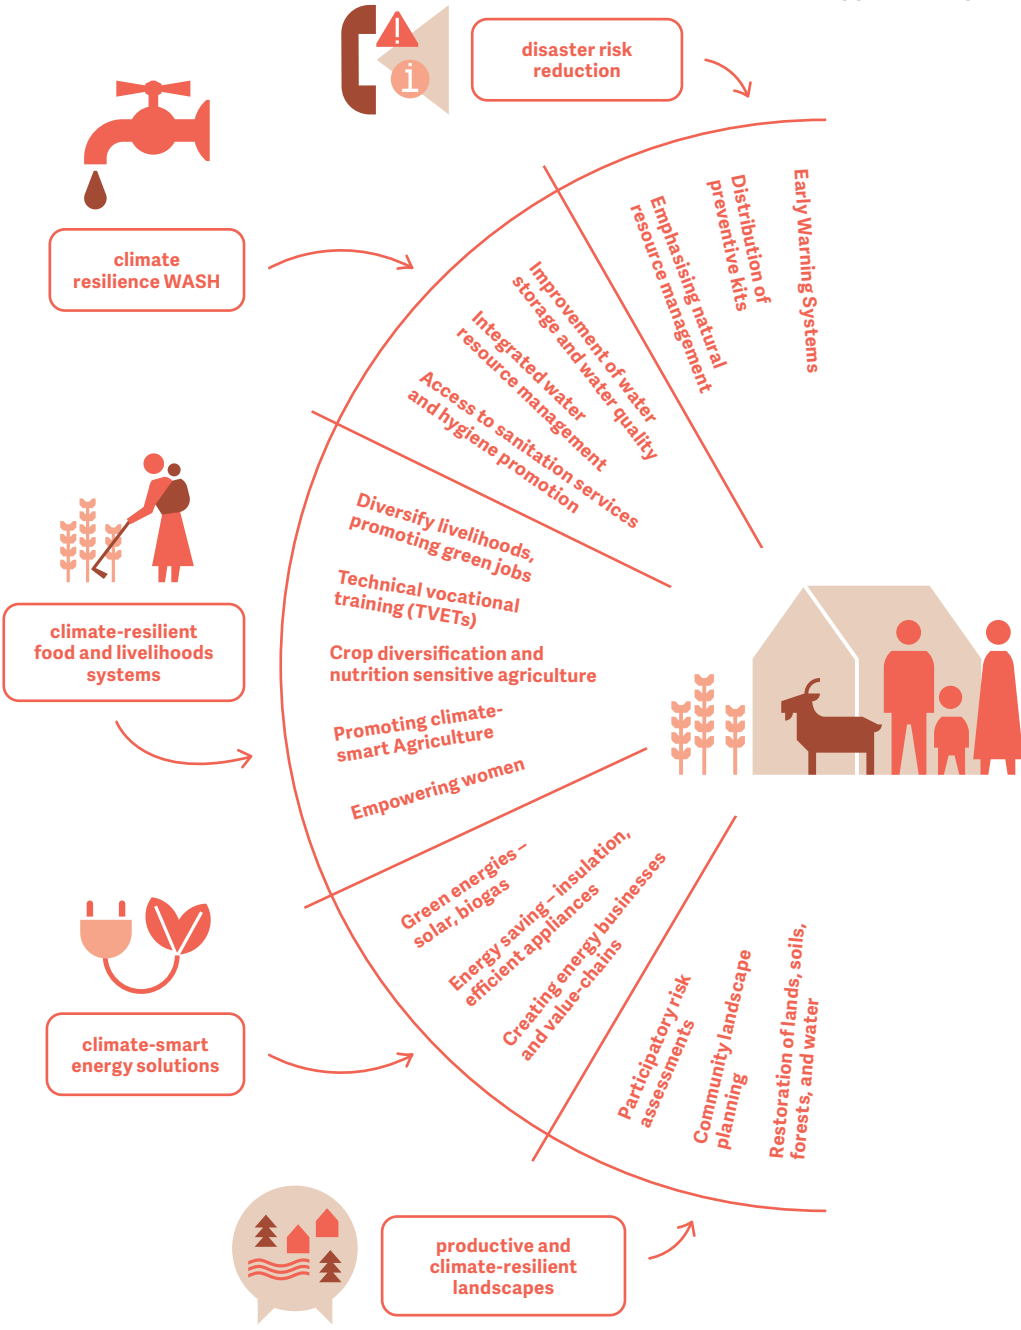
disaster risk reduction

Early Warning Systems

Distribution of preventive kits

Emphasising natural resource management

climate resilience WASH

Improvement of water storage and water quality

Integrated water resource management

Access to sanitation services and hygiene promotion

climate-resilient food and livelihoods systems

Diversify livelihoods, promoting green jobs

Technical vocational training (TVETs)

Crop diversification and nutrition sensitive agriculture

Promoting climate-smart Agriculture

Empowering women

climate-smart energy solutions

Green energies – solar, biogas

Energy saving – insulation, efficient appliances

Creating energy businesses and value-chains

productive and climate-resilient landscapes

Participatory risk assessments

Community landscape planning

Restoration of lands, soils, forests, and water